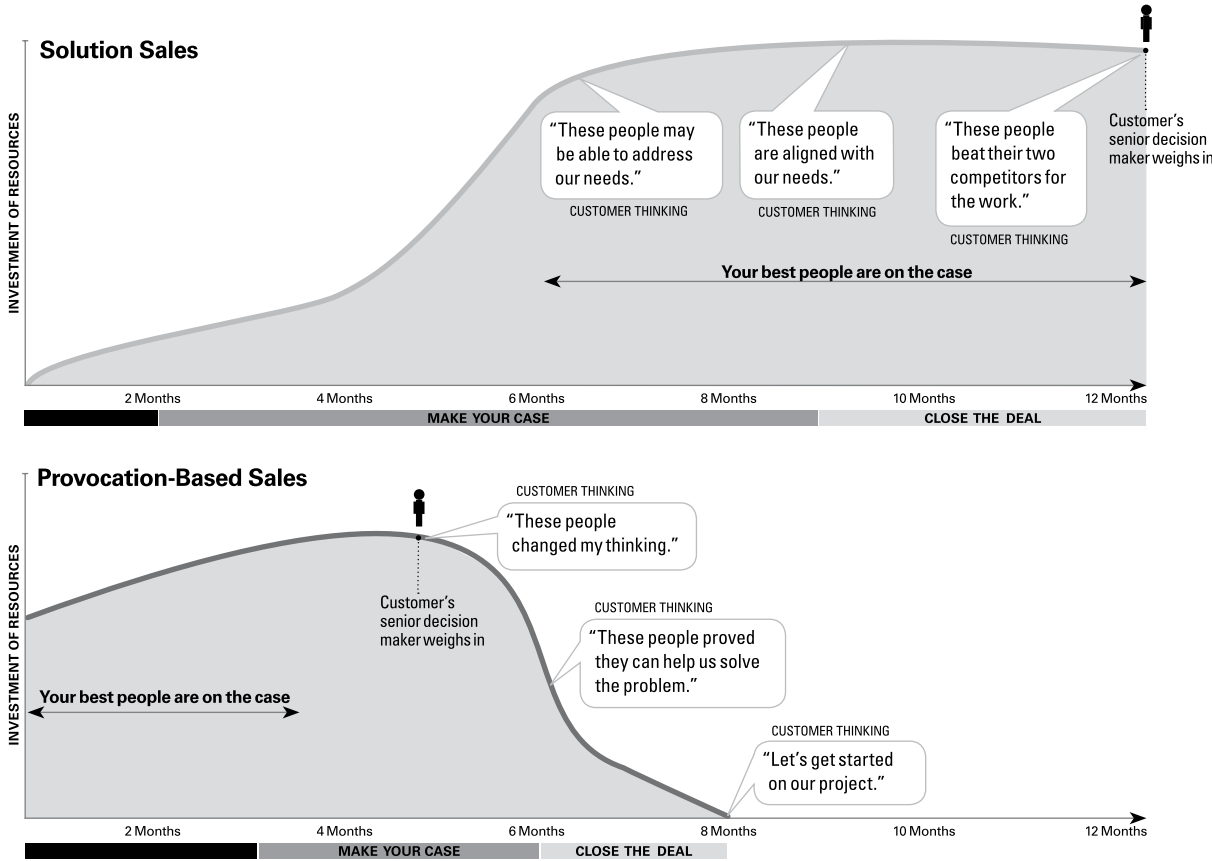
Solution Sales

INVESTMENT OF RESOURCES

"These people may be able to address our needs."
CUSTOMER THINKING

"These people are aligned with our needs."
CUSTOMER THINKING

"These people beat their two competitors for the work."
CUSTOMER THINKING

Customer's senior decision maker weighs in

Your best people are on the case

2 Months
4 Months
6 Months
8 Months
10 Months
12 Months

MAKE YOUR CASE
CLOSE THE DEAL

Provocation-Based Sales

INVESTMENT OF RESOURCES

CUSTOMER THINKING
"These people changed my thinking."

Customer's senior decision maker weighs in

CUSTOMER THINKING
"These people proved they can help us solve the problem."

Your best people are on the case

CUSTOMER THINKING
"Let's get started on our project."

2 Months
4 Months
6 Months
8 Months
10 Months
12 Months

MAKE YOUR CASE
CLOSE THE DEAL